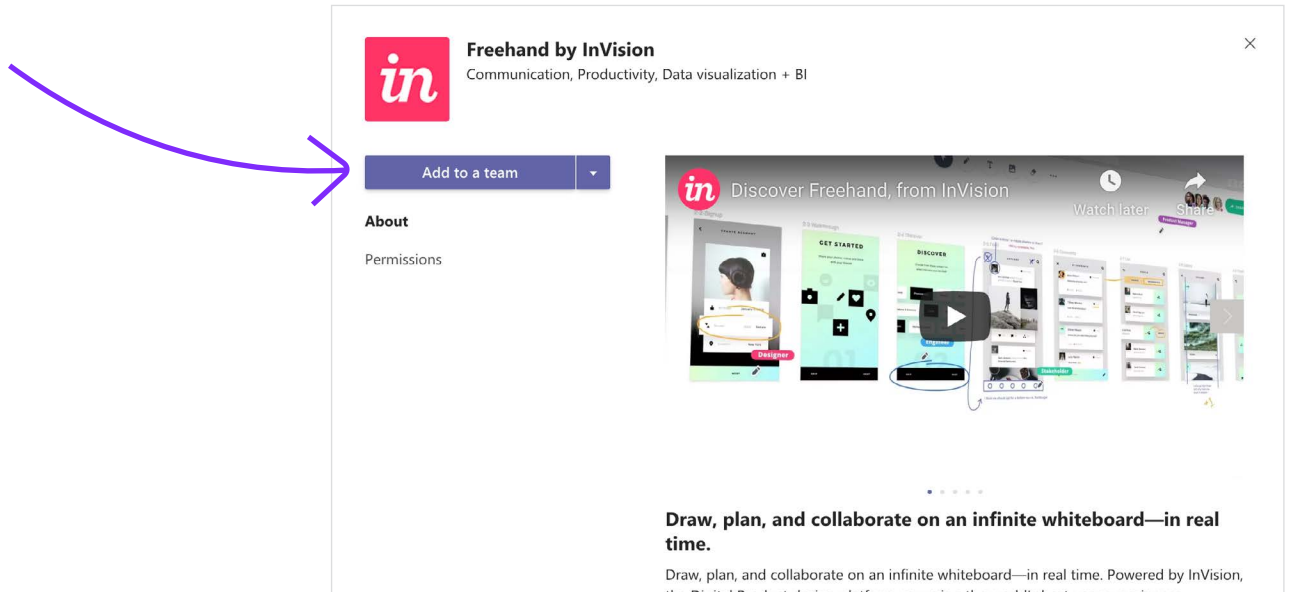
in

Freehand by InVision

Communication, Productivity, Data visualization + BI

Add to a team

About

Permissions

in Discover Freehand, from InVision

Watch later

Share

GET STARTED

DISCOVER

Designer

Engineer

Stakeholder

Product Manager

Draw, plan, and collaborate on an infinite whiteboard—in real time.

Draw, plan, and collaborate on an infinite whiteboard—in real time. Powered by InVision, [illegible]